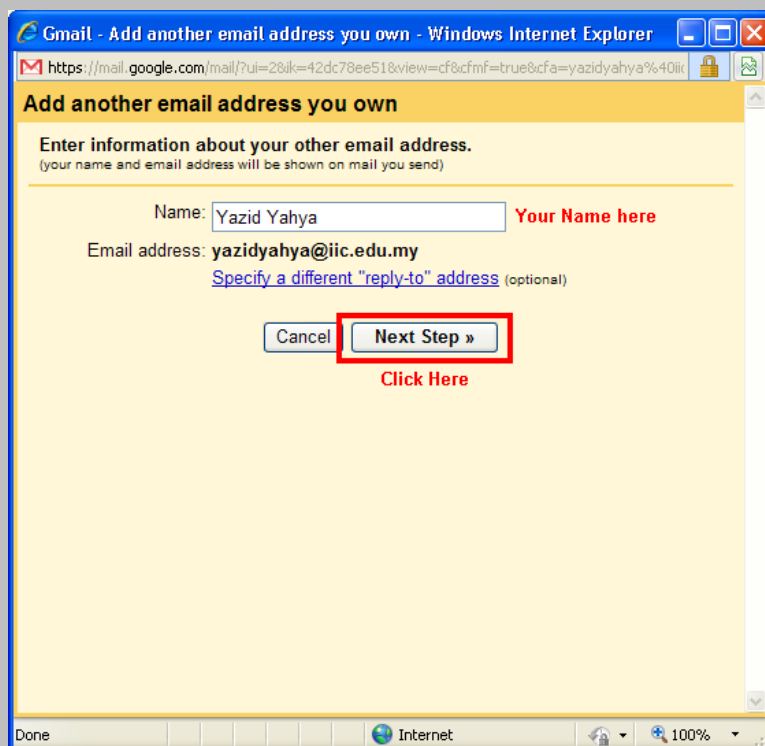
Gmail - Add another email address you own - Windows Internet Explorer

https://mail.google.com/mail/?ui=2&ik=42dc78ee51&view=cf&cfmf=true&cfa=yazidyahya%40iic

Add another email address you own

Enter information about your other email address.
(your name and email address will be shown on mail you send)

Name: Yazid Yahya Your Name here

Email address: yazidyahya@iic.edu.my

Specify a different "reply-to" address (optional)

Cancel Next Step »

Click Here

Done Internet 100%